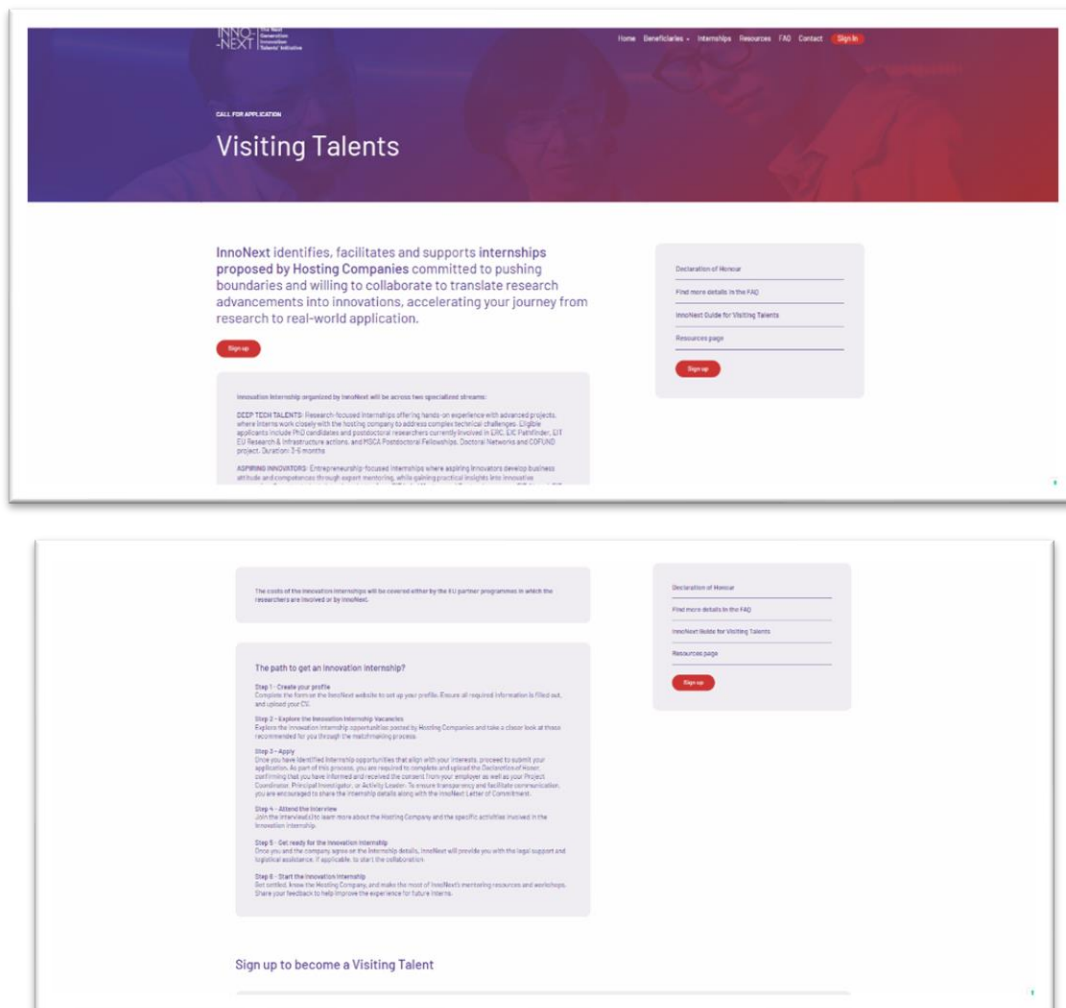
INNO-NEXT The Next Generation Innovation Talents' Initiative

Home Beneficiaries Internships Resources FAQ Contact Sign In

CALL FOR APPLICATION

Visiting Talents

InnoNext identifies, facilitates and supports internships proposed by Hosting Companies committed to pushing boundaries and willing to collaborate to translate research advancements into innovations, accelerating your journey from research to real-world application.

Sign up

Innovation Internship organized by InnoNext will be across two specialized streams:

DEEP TECH TALENTS: Research-focused internships offering hands-on experience with advanced projects, where interns work closely with the hosting company to address complex technical challenges. Eligible applicants include PhD candidates and postdoctoral researchers currently involved in ERC, EIC Pathfinder, EIT EU Research & Infrastructure actions, and MSCA Postdoctoral Fellowships, Doctoral Networks and COFUND project. Duration: 3-6 months

ASPIRING INNOVATORS: Entrepreneurship-focused internships where aspiring innovators develop business attitude and competences through expert mentoring, while gaining practical insights into innovation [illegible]

Declaration of Honour

Find more details in the FAQ

InnoNext Guide for Visiting Talents

Resources page

Sign up

The costs of the innovation internships will be covered either by the EU partner programmes in which the researchers are involved or by InnoNext.

The path to get an innovation internship?

Step 1 - Create your profile
Complete the form on the InnoNext website to set up your profile. Ensure all required information is filled out, and upload your CV.

Step 2 - Explore the Innovation Internship Vacancies
Explore the innovation internship opportunities posted by Hosting Companies and take a closer look at those recommended for you through the matchmaking process.

Step 3 - Apply
Once you have identified internship opportunities that align with your interests, proceed to submit your application. As part of this process, you are required to complete and upload the Declaration of Honor, confirming that you have informed and received the consent from your employer as well as your Project Coordinator, Principal Investigator, or Activity Leader. To ensure transparency and facilitate communication, you are encouraged to share the internship details along with the InnoNext Letter of Commitment.

Step 4 - Attend the interview
Join the interview(s) to learn more about the Hosting Company and the specific activities involved in the innovation internship.

Step 5 - Get ready for the innovation internship
Once you and the company agree on the internship details, InnoNext will provide you with the legal support and logistical assistance, if applicable, to start the collaboration.

Step 6 - Start the innovation internship
Get settled, know the Hosting Company, and make the most of InnoNext's mentoring resources and workshops. Share your feedback to help improve the experience for future interns.

Declaration of Honour

Find more details in the FAQ

InnoNext Guide for Visiting Talents

Resources page

Sign up

Sign up to become a Visiting Talent